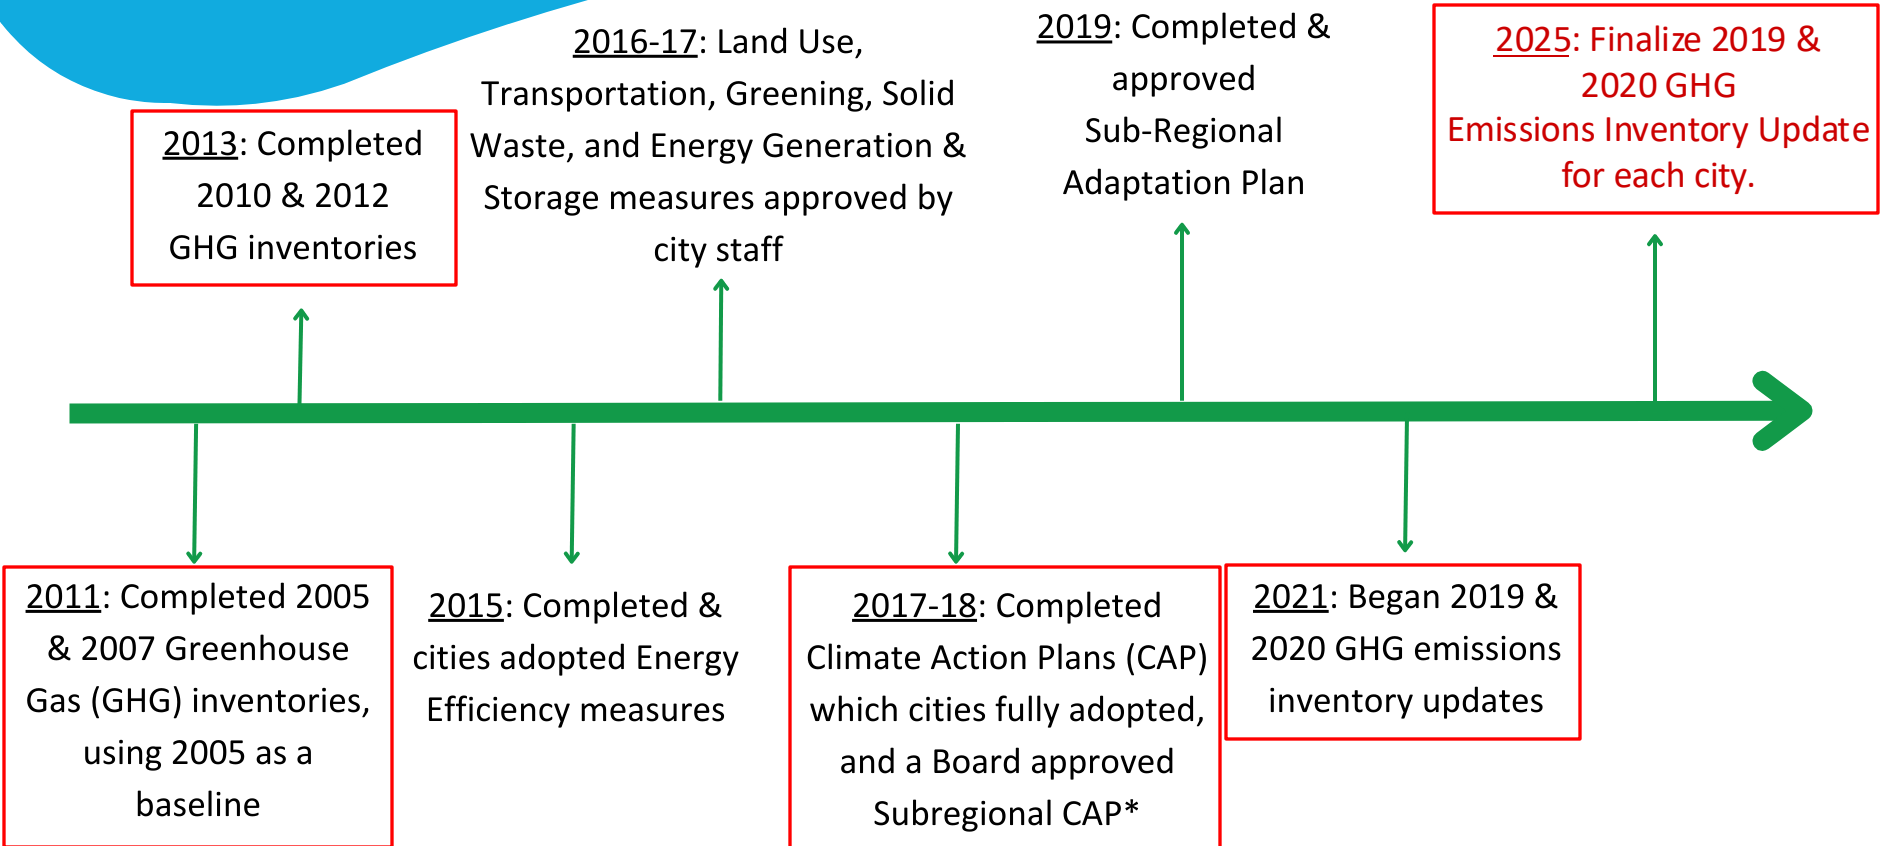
2013: Completed 2010 & 2012 GHG inventories

2016-17: Land Use, Transportation, Greening, Solid Waste, and Energy Generation & Storage measures approved by city staff

2019: Completed & approved Sub-Regional Adaptation Plan

2025: Finalize 2019 & 2020 GHG Emissions Inventory Update for each city.

2011: Completed 2005 & 2007 Greenhouse Gas (GHG) inventories, using 2005 as a baseline

2015: Completed & cities adopted Energy Efficiency measures

2017-18: Completed Climate Action Plans (CAP) which cities fully adopted, and a Board approved Subregional CAP*

2021: Began 2019 & 2020 GHG emissions inventory updates